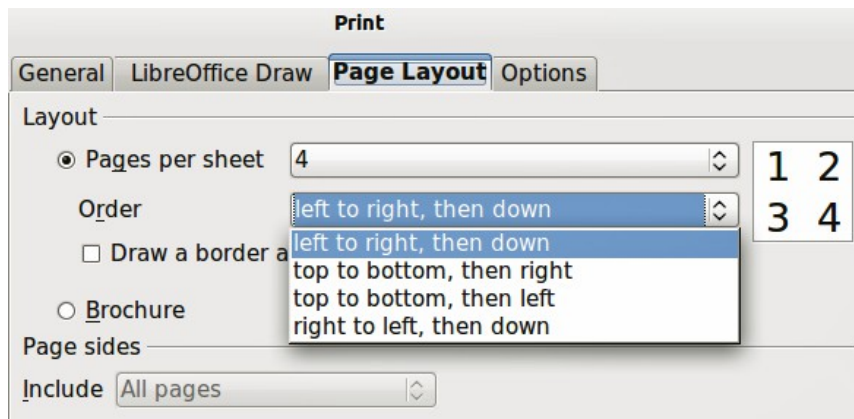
Print

General | LibreOffice Draw | Page Layout | Options

Layout

Pages per sheet 4

Order left to right, then down

Draw a border a

left to right, then down
top to bottom, then right
top to bottom, then left
right to left, then down

Brochure

1 2
3 4

Page sides

Include All pages